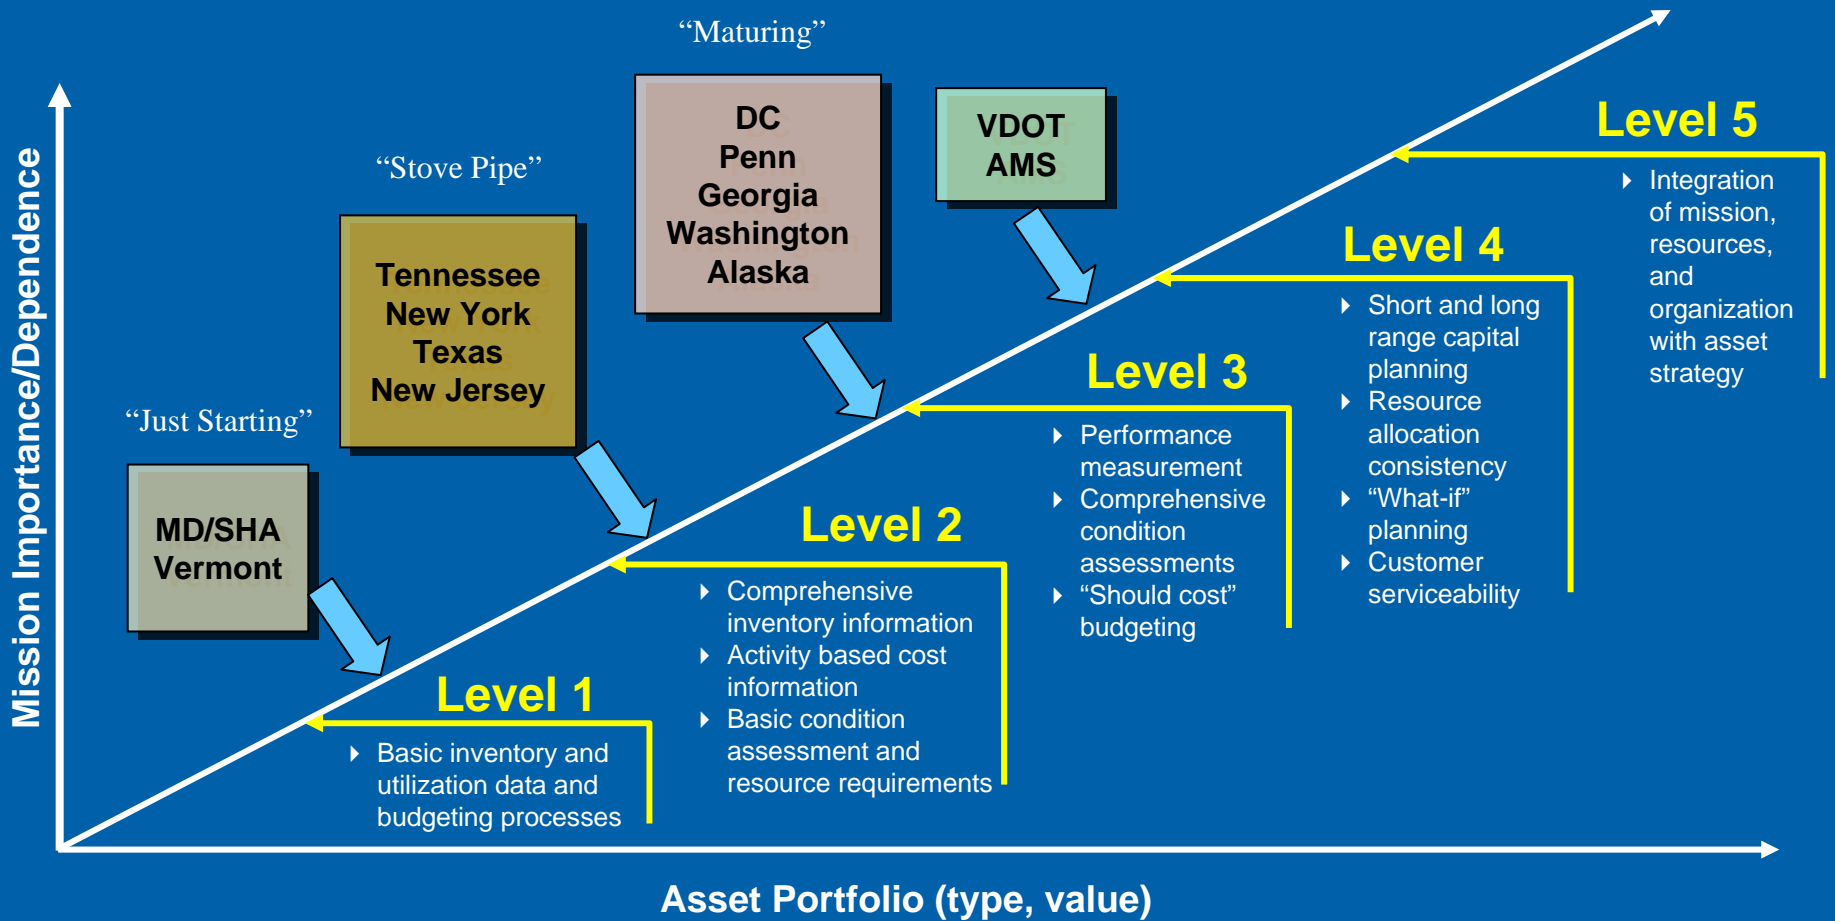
Mission Importance/Dependence

“Maturing”

DC
Penn
Georgia
Washington
Alaska

VDOT
AMS

“Stove Pipe”

Tennessee
New York
Texas
New Jersey

“Just Starting”

MD/SHA
Vermont

Level 5
Integration of mission, resources, and organization with asset strategy

Level 4
Short and long range capital planning
Resource allocation consistency
“What-if” planning
Customer serviceability

Level 3
Performance measurement
Comprehensive condition assessments
“Should cost” budgeting

Level 2
Comprehensive inventory information
Activity based cost information
Basic condition assessment and resource requirements

Level 1
Basic inventory and utilization data and budgeting processes

Asset Portfolio (type, value)